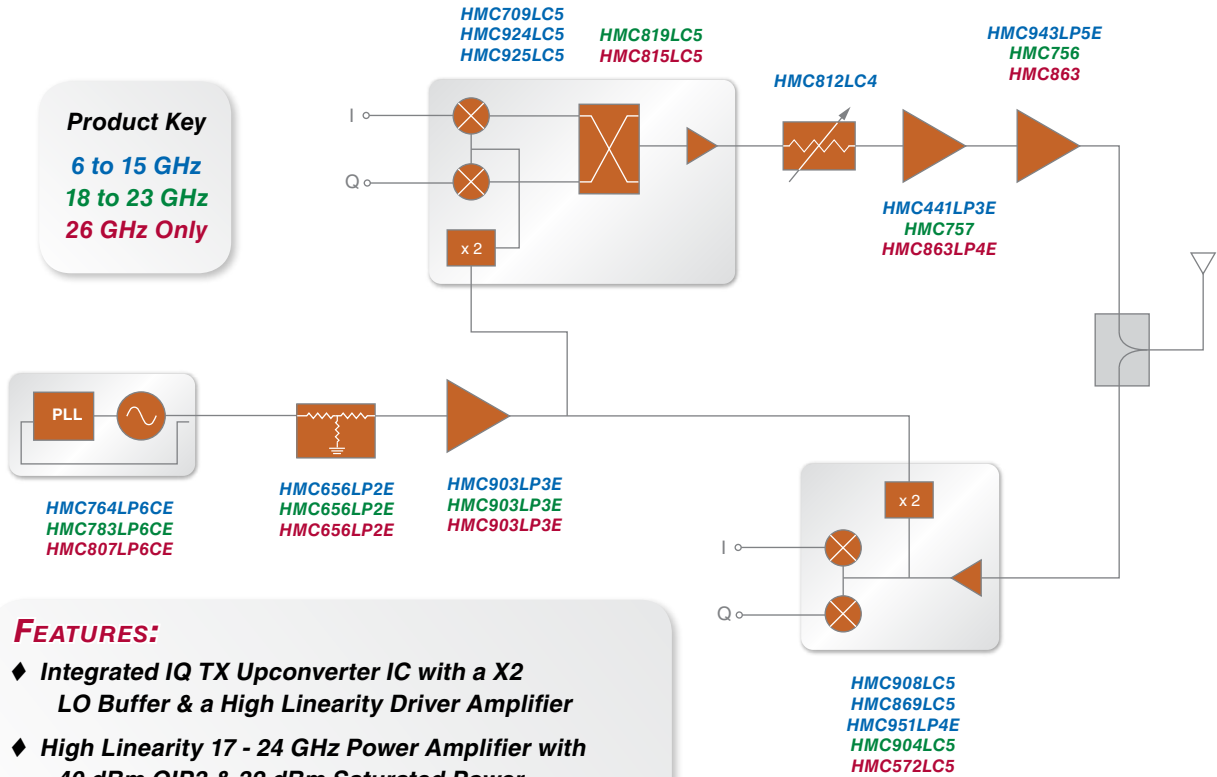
Product Key
6 to 15 GHz
18 to 23 GHz
26 GHz Only

HMC709LC5
HMC924LC5
HMC925LC5

HMC819LC5
HMC815LC5

HMC812LC4

HMC943LP5E
HMC756
HMC863

I
Q
x 2

HMC441LP3E
HMC757
HMC863LP4E

PLL

HMC764LP6CE
HMC783LP6CE
HMC807LP6CE

HMC656LP2E
HMC656LP2E
HMC656LP2E

HMC903LP3E
HMC903LP3E
HMC903LP3E

x 2
I
Q

HMC908LC5
HMC869LC5
HMC951LP4E
HMC904LC5
HMC572LC5

FEATURES:
♦ Integrated IQ TX Upconverter IC with a X2 LO Buffer & a High Linearity Driver Amplifier
♦ High Linearity 17 - 24 GHz Power Amplifier with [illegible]